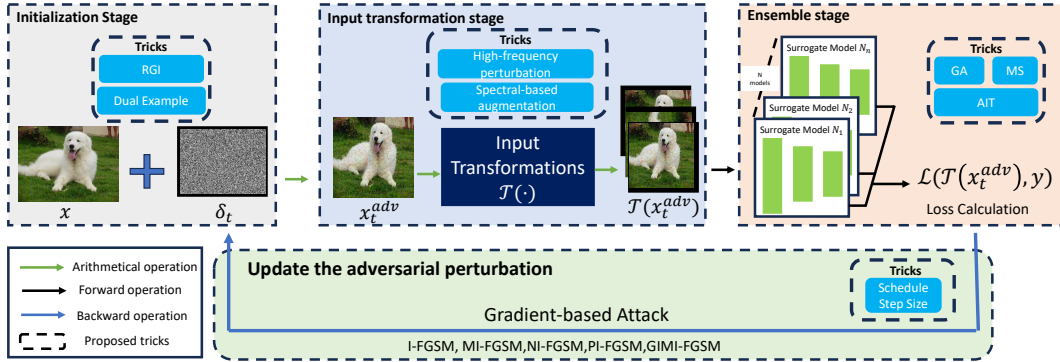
Initialization Stage

Tricks

RGI

Dual Example

$x$

$\delta_t$

Input transformation stage

Tricks

High-frequency perturbation

Spectral-based augmentation

$x_t^{adv}$

Input Transformations $\mathcal{T}(\cdot)$

$\mathcal{T}(x_t^{adv})$

Ensemble stage

N models

Surrogate Model $N_n$

Surrogate Model $N_2$

Surrogate Model $N_1$

Tricks

GA

MS

AIT

$\mathcal{L}(\mathcal{T}(x_t^{adv}), y)$

Loss Calculation

Arithmetical operation

Forward operation

Backward operation

Proposed tricks

Update the adversarial perturbation

Tricks

Schedule Step Size

Gradient-based Attack

I-FGSM, MI-FGSM,NI-FGSM,PI-FGSM,GIMI-FGSM